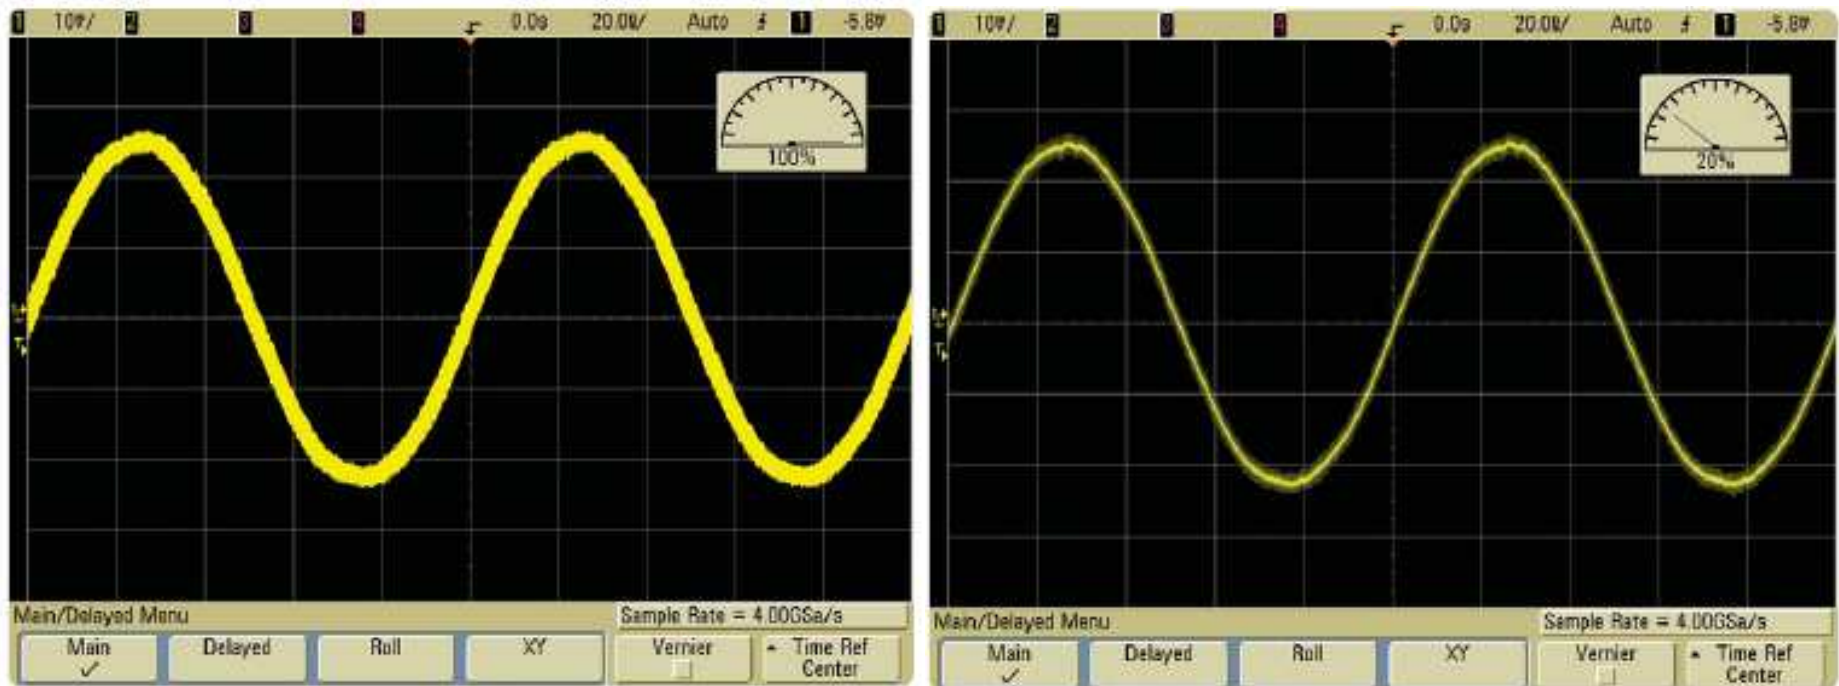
1 10V/ 2 3 4 0.0s 20.0ns/ Auto 1 -5.8V

100%

Main/Delayed Menu

Sample Rate = 4.00GSa/s

Main ✓

Delayed

Roll

XY

Vernier

Time Ref Center

1 10V/ 2 3 4 0.0s 20.0ns/ Auto 1 -5.8V

20%

Main/Delayed Menu

Sample Rate = 4.00GSa/s

Main ✓

Delayed

Roll

XY

Vernier

Time Ref Center